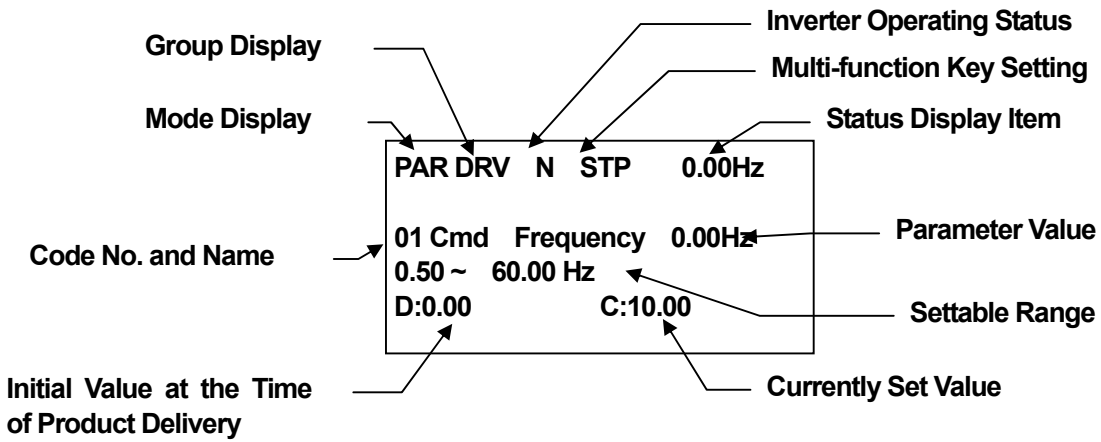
Inverter Operating Status

Group Display

Multi-function Key Setting

Mode Display

Status Display Item

PAR DRV N STP 0.00Hz

01 Cmd Frequency 0.00Hz

0.50 ~ 60.00 Hz

D:0.00 C:10.00

Parameter Value

Code No. and Name

Settable Range

Initial Value at the Time of Product Delivery

Currently Set Value